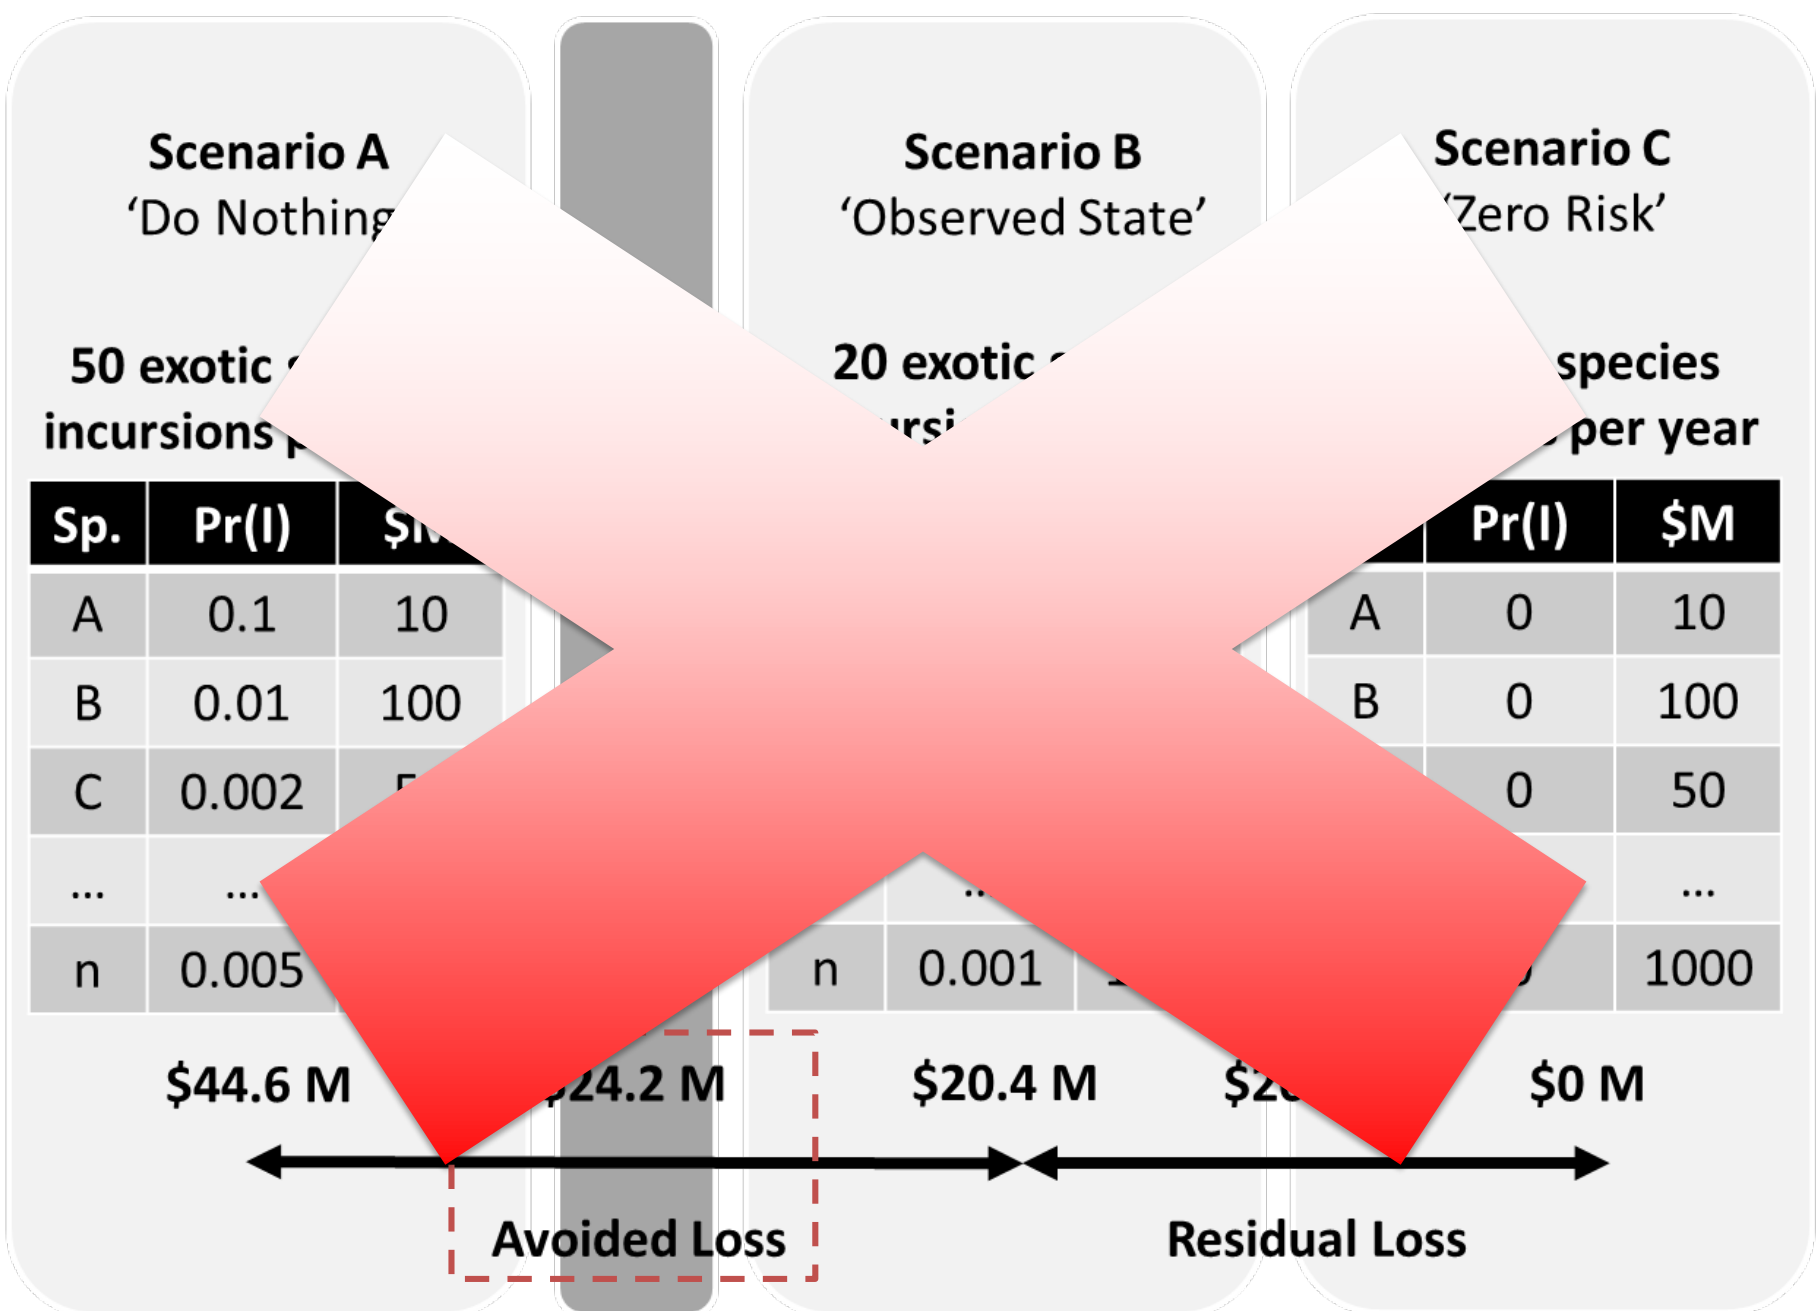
Scenario A
'Do Nothing

50 exotic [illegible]
incursions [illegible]

| Sp. | Pr(I) | $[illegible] |
|---|---|---|
| A | 0.1 | 10 |
| B | 0.01 | 100 |
| C | 0.002 | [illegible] |
| ... | ... | |
| n | 0.005 | |

$44.6 M

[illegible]24.2 M

Scenario B
'Observed State'

20 exotic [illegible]
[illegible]rsi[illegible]

| | | |
|---|---|---|
| | ... | |
| n | 0.001 | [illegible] |

$20.4 M

$2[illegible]

Scenario C
'Zero Risk'

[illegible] species
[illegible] per year

| | Pr(I) | $M |
|---|---|---|
| A | 0 | 10 |
| B | 0 | 100 |
| | 0 | 50 |
| | | ... |
| | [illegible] | 1000 |

$0 M

Avoided Loss

Residual Loss